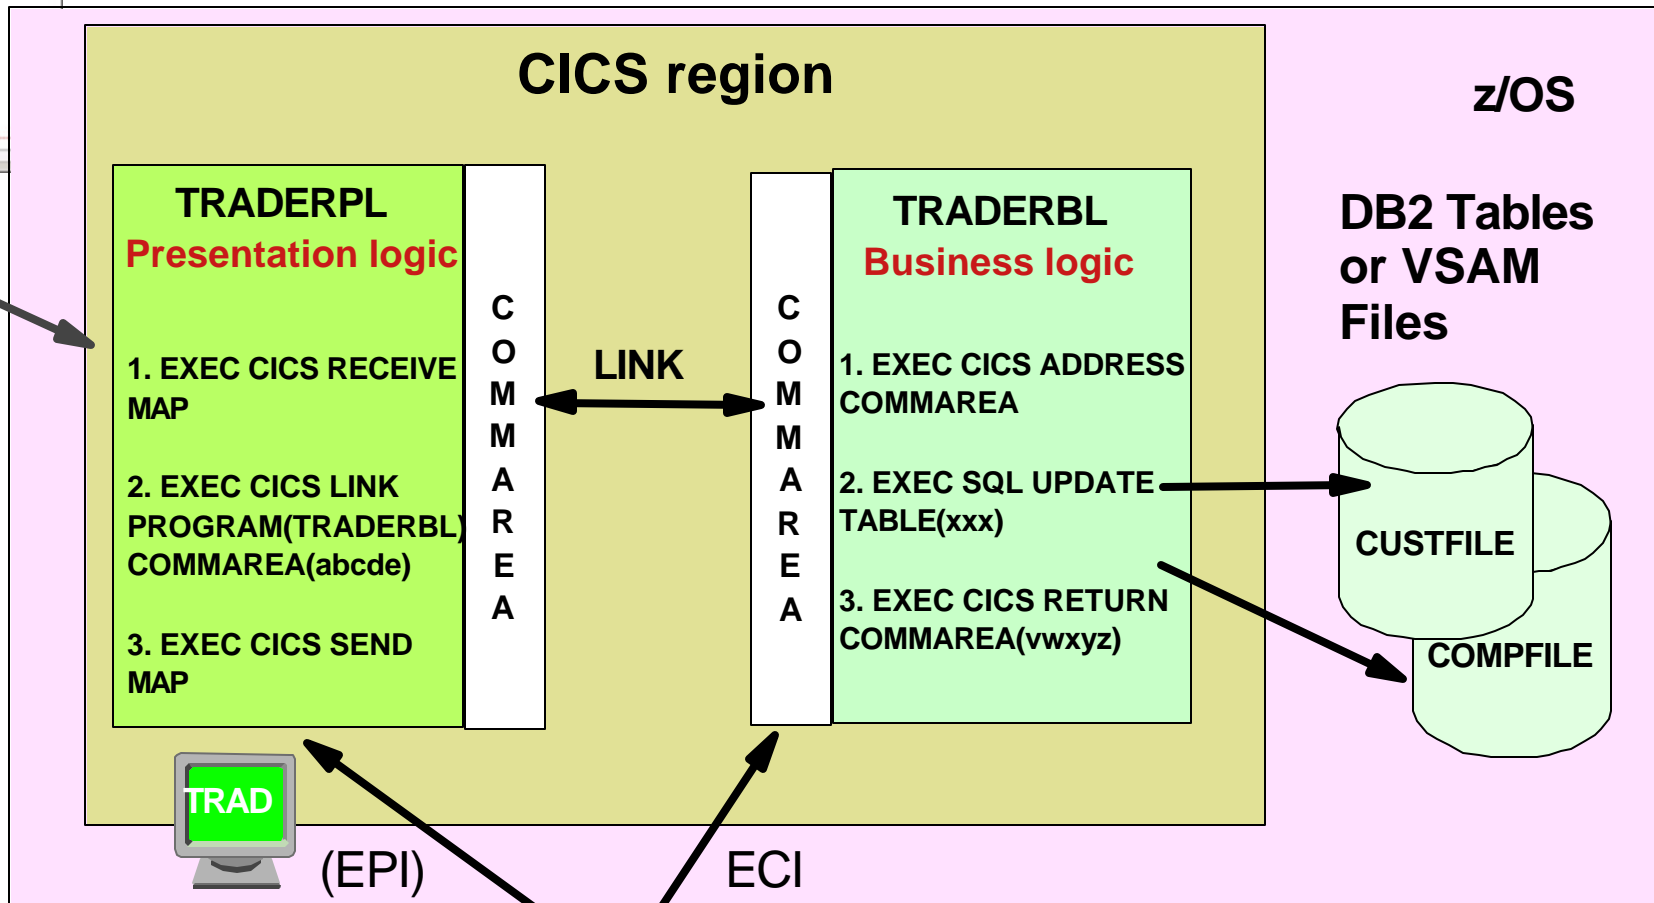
CICS region

z/OS

TRADERPL
Presentation logic

1. EXEC CICS RECEIVE MAP

2. EXEC CICS LINK PROGRAM(TRADERBL) COMMAREA(abcde)

3. EXEC CICS SEND MAP

C O M M A R E A

LINK

C O M M A R E A

TRADERBL
Business logic

1. EXEC CICS ADDRESS COMMAREA

2. EXEC SQL UPDATE TABLE(xxx)

3. EXEC CICS RETURN COMMAREA(vwxyz)

DB2 Tables or VSAM Files

CUSTFILE

COMPFILE

TRAD

(EPI)

ECI